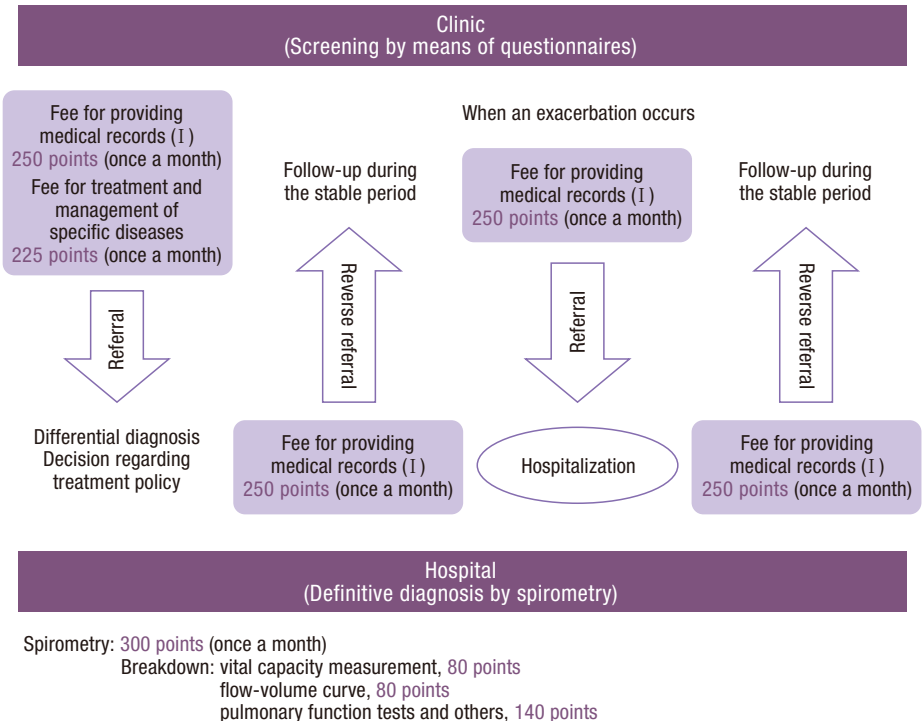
Clinic
(Screening by means of questionnaires)

Fee for providing medical records (I)
250 points (once a month)
Fee for treatment and management of specific diseases
225 points (once a month)

Referral

Differential diagnosis
Decision regarding treatment policy

Follow-up during the stable period

Reverse referral

Fee for providing medical records (I)
250 points (once a month)

When an exacerbation occurs

Fee for providing medical records (I)
250 points (once a month)

Referral

Hospitalization

Follow-up during the stable period

Reverse referral

Fee for providing medical records (I)
250 points (once a month)

Hospital
(Definitive diagnosis by spirometry)

Spirometry: 300 points (once a month)
Breakdown: vital capacity measurement, 80 points
flow-volume curve, 80 points
pulmonary function tests and others, 140 points